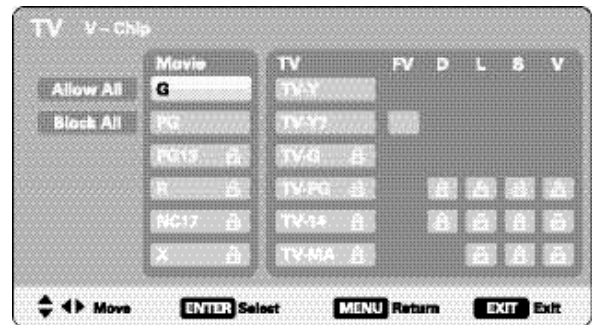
TV V – Chip

Allow All
Block All

| Movie |
|---|
| G |
| PG |
| PG13 |
| R |
| NC17 |
| X |

| TV | FV | D | L | S | V |
|---|---|---|---|---|---|
| TV-Y | | | | | |
| TV-Y7 | | | | | |
| TV-G | | | | | |
| TV-PG | | | | | |
| TV-14 | | | | | |
| TV-MA | | | | | |

Move ENTER Select MENU Return EXIT Exit